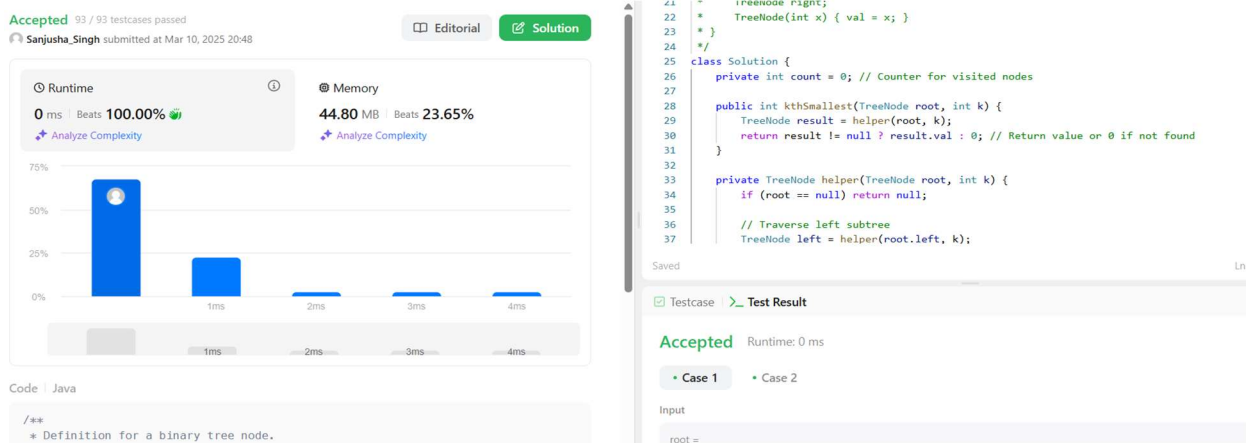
Accepted 93 / 93 testcases passed
Sanjusha_Singh submitted at Mar 10, 2025 20:48

Editorial
Solution

Runtime
0 ms | Beats 100.00%
Analyze Complexity

Memory
44.80 MB | Beats 23.65%
Analyze Complexity

75%
50%
25%
0%
1ms
2ms
3ms
4ms

1ms
2ms
3ms
4ms

Code | Java

/**
 * Definition for a binary tree node.

21 * TreeNode right;
22 * TreeNode(int x) { val = x; }
23 * }
24 */
25 class Solution {
26 private int count = 0; // Counter for visited nodes
27
28 public int kthSmallest(TreeNode root, int k) {
29 TreeNode result = helper(root, k);
30 return result != null ? result.val : 0; // Return value or 0 if not found
31 }
32
33 private TreeNode helper(TreeNode root, int k) {
34 if (root == null) return null;
35
36 // Traverse left subtree
37 TreeNode left = helper(root.left, k);

Saved
Ln

Testcase | >_ Test Result

Accepted Runtime: 0 ms

• Case 1 • Case 2

Input

root =